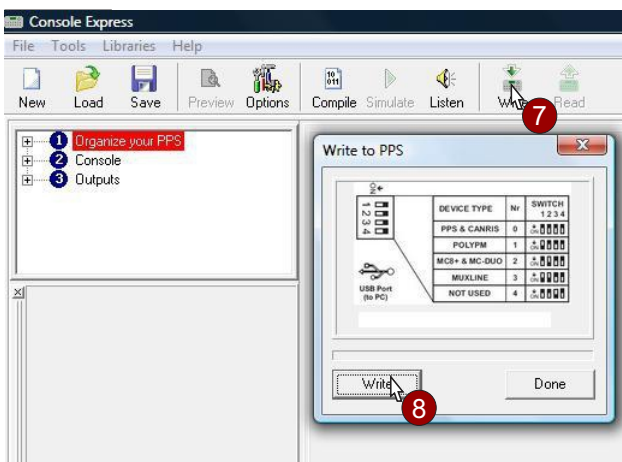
Console Express

File Tools Libraries Help

New Load Save Preview Options Compile Simulate Listen Write Read

7

⊞ 1 Organize your PPS
⊞ 2 Console
⊞ 3 Outputs

Write to PPS

1 2 3 4

USB Port (to PC)

| DEVICE TYPE | Nr | SWITCH 1 2 3 4 |
|---|---|---|
| PPS & CANRIS | 0 | |
| POLYPM | 1 | |
| MC8+ & MC-DUO | 2 | |
| MUXLINE | 3 | |
| NOT USED | 4 | |

Write Done

8